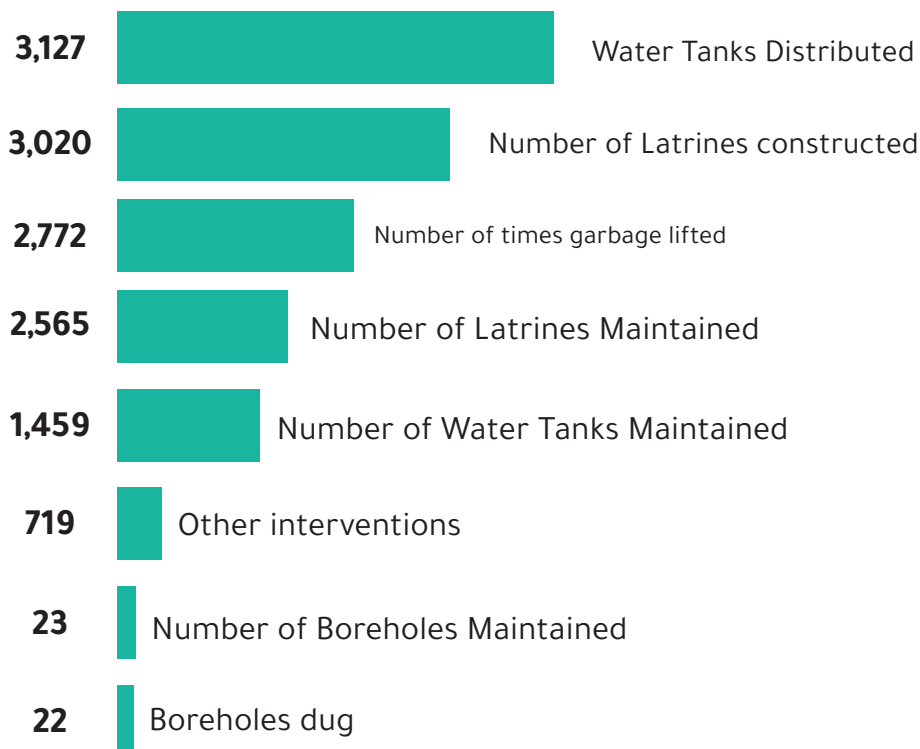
3,127 Water Tanks Distributed

3,020 Number of Latrines constructed

2,772 Number of times garbage lifted

2,565 Number of Latrines Maintained

1,459 Number of Water Tanks Maintained

719 Other interventions

23 Number of Boreholes Maintained

22 Boreholes dug